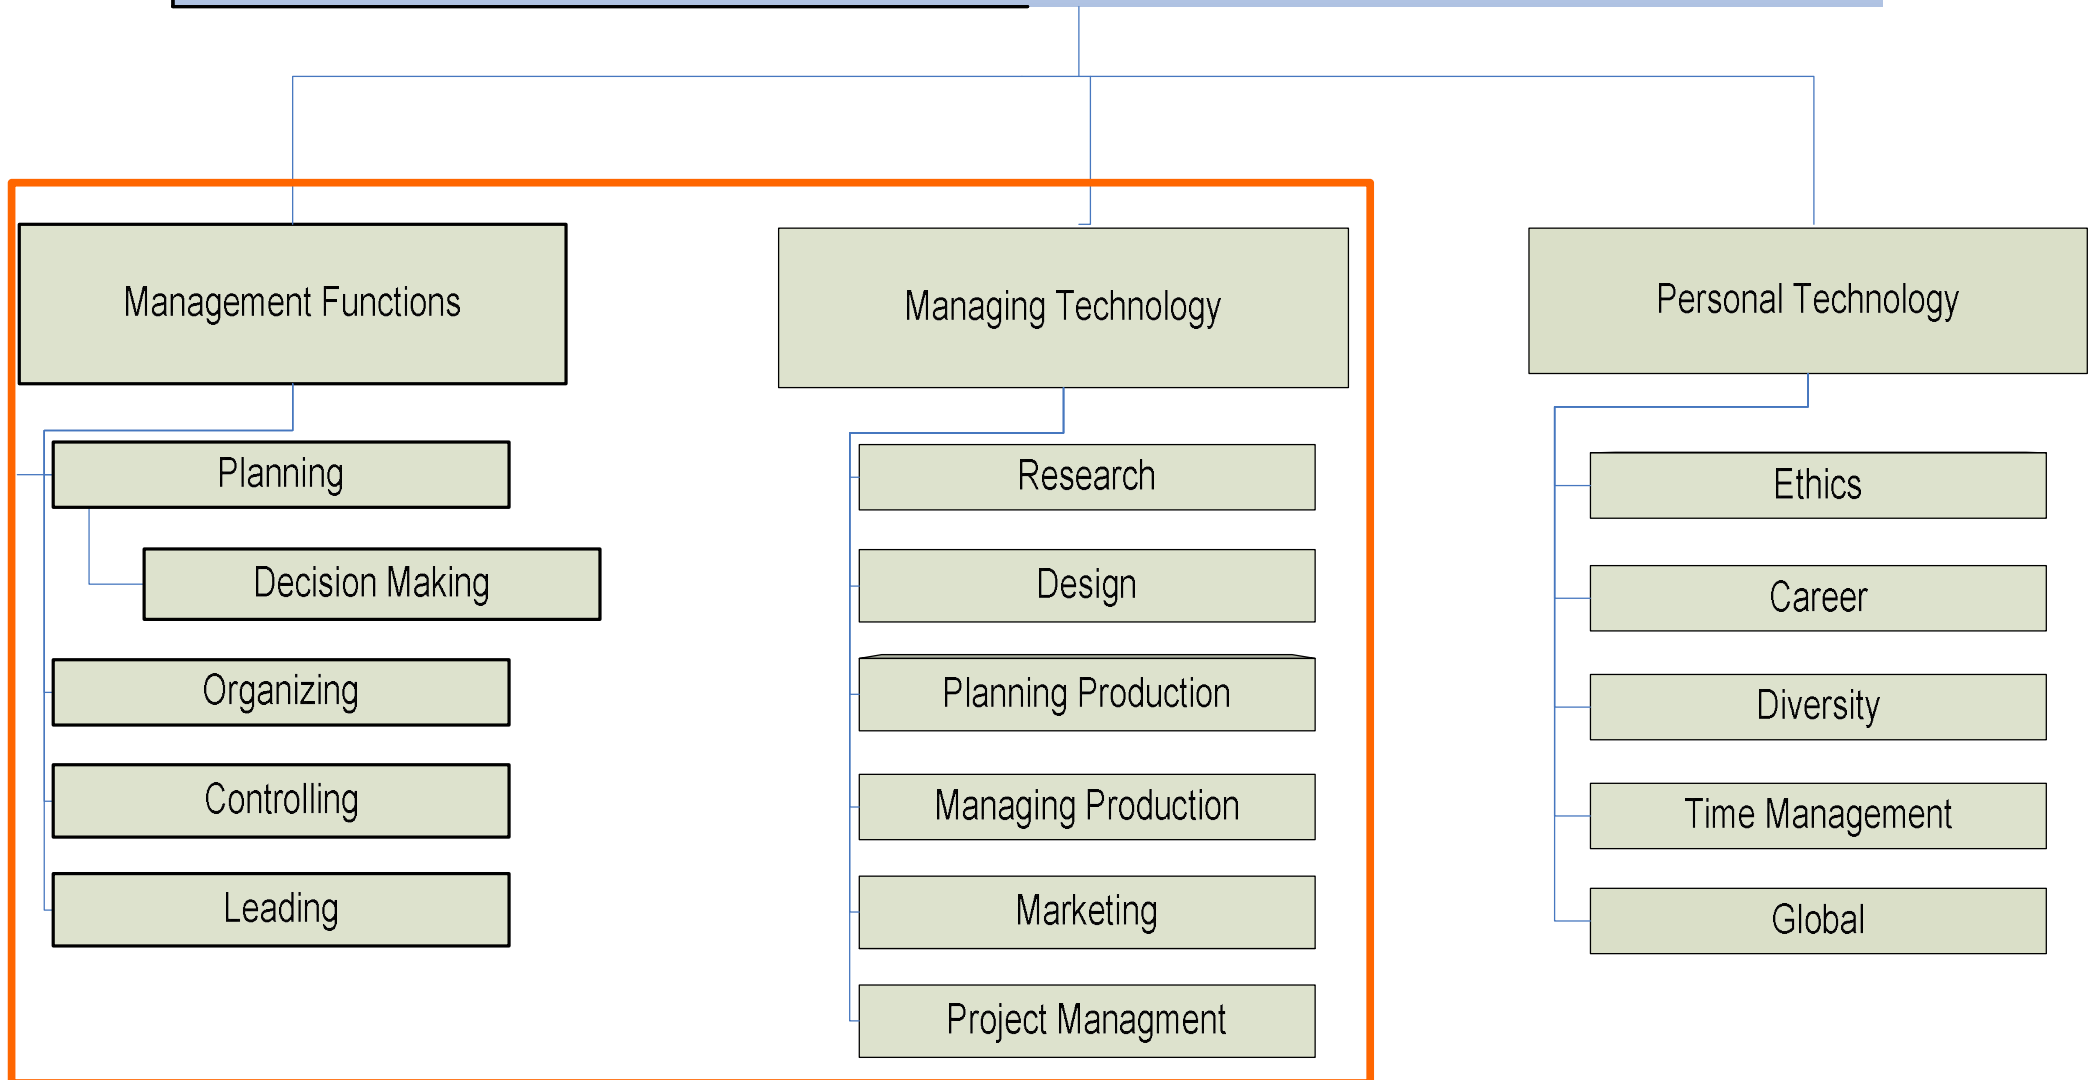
Management Functions

Planning

Decision Making

Organizing

Controlling

Leading

Managing Technology

Research

Design

Planning Production

Managing Production

Marketing

Project Managment

Personal Technology

Ethics

Career

Diversity

Time Management

Global